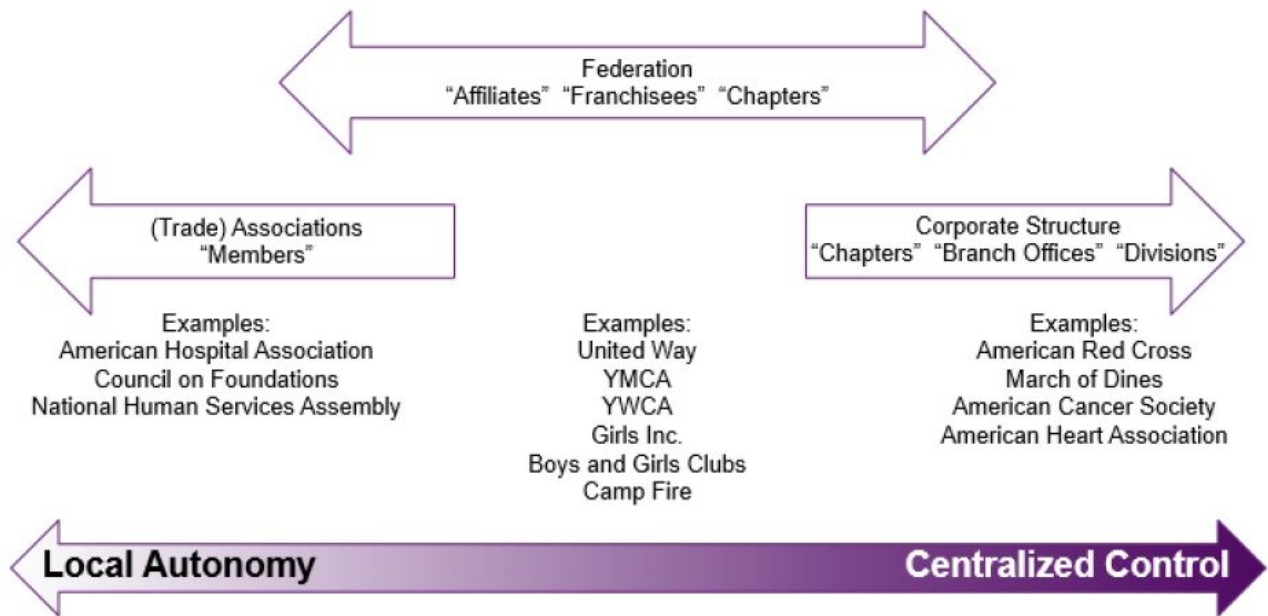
Federation
“Affiliates” “Franchisees” “Chapters”

(Trade) Associations
“Members”

Corporate Structure
“Chapters” “Branch Offices” “Divisions”

Examples:
American Hospital Association
Council on Foundations
National Human Services Assembly

Examples:
United Way
YMCA
YWCA
Girls Inc.
Boys and Girls Clubs
Camp Fire

Examples:
American Red Cross
March of Dines
American Cancer Society
American Heart Association

Local Autonomy

Centralized Control